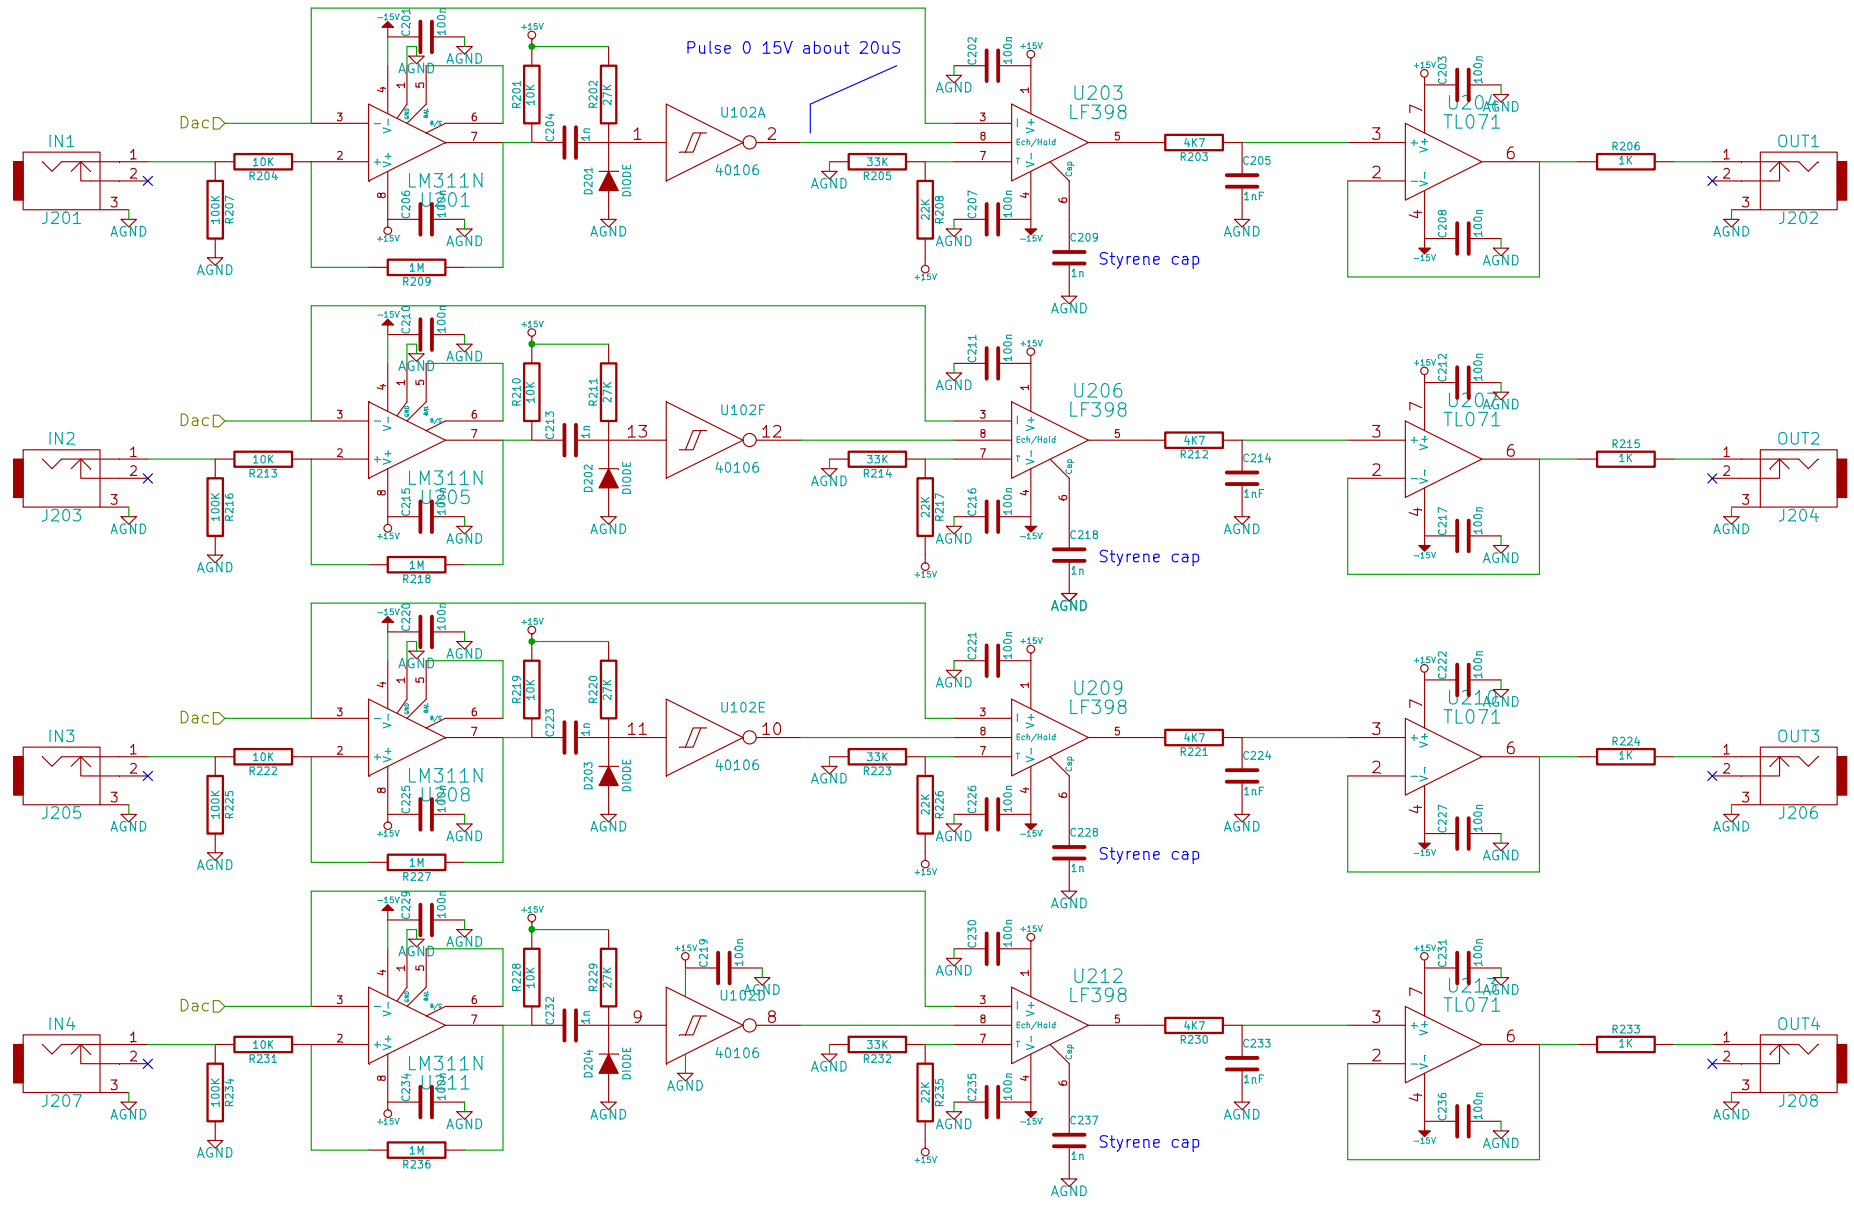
Pulse 0 15V about 20uS

IN1 1 2 3 J201 AGND
10K R204
100K R207 AGND
Dac
3 2 -15V C201 100n AGND AGND 4 1 5 6 7 8 LM311N U201 C206 100n +15V AGND
1M R209
+15V R201 10K R202 27K C204 1n D201 DIODE AGND
1 U102A 2 40106
C202 100n +15V AGND
33K R205 AGND
22K R208 +15V
C207 100n -15V AGND
3 8 7 1 4 5 6 U203 LF398 Ech/Hold Cap
C209 1n Styrene cap AGND
4K7 R203 C205 1nF AGND
+15V C203 100n AGND
3 2 7 4 6 U204 TL071
C208 100n -15V AGND
R206 1K
OUT1 1 2 3 J202 AGND

IN2 1 2 3 J203 AGND
10K R213
100K R216 AGND
Dac
3 2 -15V C210 100n AGND AGND 4 1 5 6 7 8 LM311N U205 C215 100n +15V AGND
1M R218
+15V R210 10K R211 27K C213 1n D202 DIODE AGND
13 U102F 12 40106
C211 100n +15V AGND
33K R214 AGND
22K R217 +15V
C216 100n -15V AGND
3 8 7 1 4 5 6 U206 LF398 Ech/Hold Cap
C218 1n Styrene cap AGND
4K7 R212 C214 1nF AGND
+15V C212 100n AGND
3 2 7 4 6 U207 TL071
C217 100n -15V AGND
R215 1K
OUT2 1 2 3 J204 AGND

IN3 1 2 3 J205 AGND
10K R222
100K R225 AGND
Dac
3 2 -15V C220 100n AGND AGND 4 1 5 6 7 8 LM311N U208 C225 100n +15V AGND
1M R227
+15V R219 10K R220 27K C223 1n D203 DIODE AGND
11 U102E 10 40106
C221 100n +15V AGND
33K R223 AGND
22K R226 +15V
C226 100n -15V AGND
3 8 7 1 4 5 6 U209 LF398 Ech/Hold Cap
C228 1n Styrene cap AGND
4K7 R221 C224 1nF AGND
+15V C222 100n AGND
3 2 7 4 6 U210 TL071
C227 100n -15V AGND
R224 1K
OUT3 1 2 3 J206 AGND

IN4 1 2 3 J207 AGND
10K R231
100K R234 AGND
Dac
3 2 -15V C229 100n AGND AGND 4 1 5 6 7 8 LM311N U211 C234 100n +15V AGND
1M R236
+15V R228 10K R229 27K C232 1n D204 DIODE AGND
+15V C219 100n AGND
9 U102D 8 40106 AGND
C230 100n +15V AGND
33K R232 AGND
22K R235 +15V
C235 100n -15V AGND
3 8 7 1 4 5 6 U212 LF398 Ech/Hold Cap
C237 1n Styrene cap AGND
4K7 R230 C233 1nF AGND
+15V C231 100n AGND
3 2 7 4 6 U213 TL071
C236 100n -15V AGND
R233 1K
OUT4 1 2 3 J208 AGND